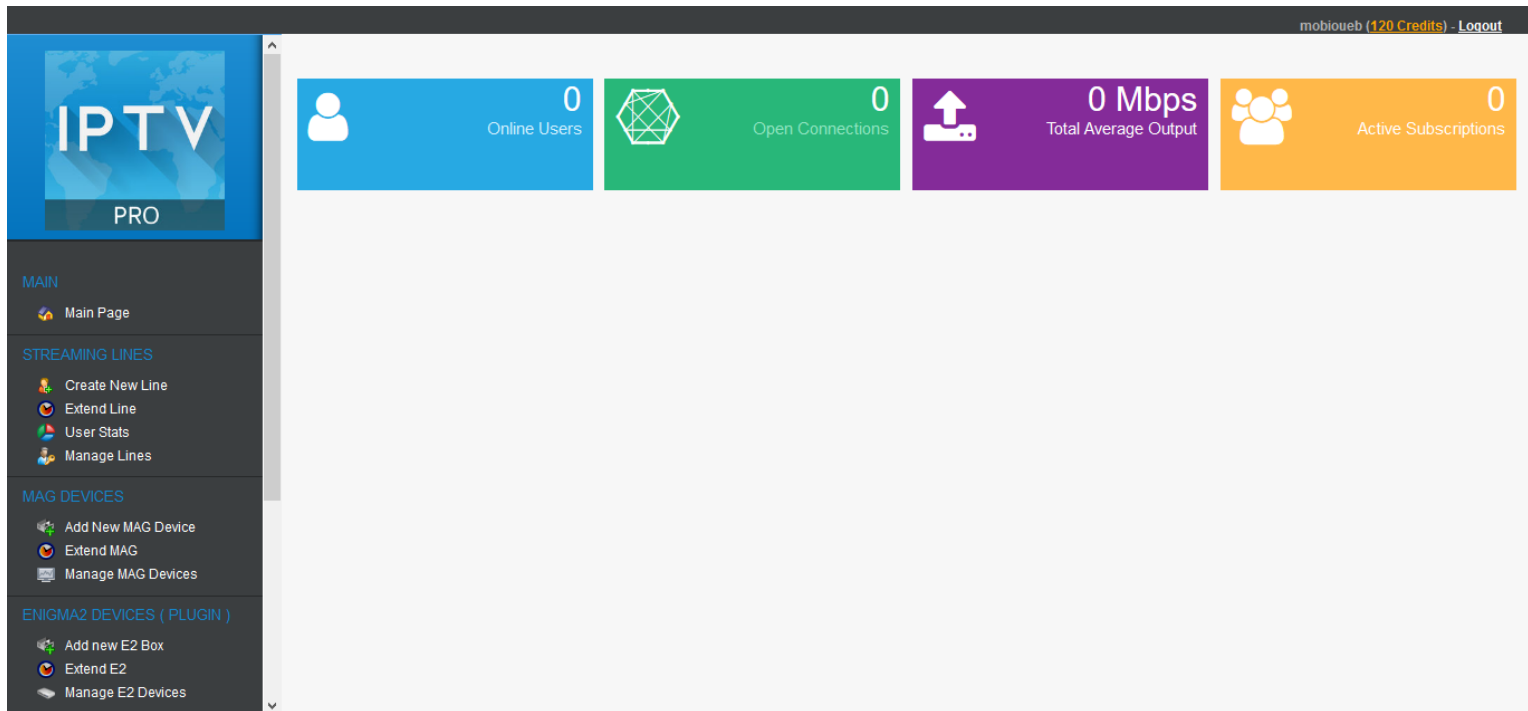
mobioueb (120 Credits) - Logout

IPTV
PRO

MAIN
Main Page

STREAMING LINES
Create New Line
Extend Line
User Stats
Manage Lines

MAG DEVICES
Add New MAG Device
Extend MAG
Manage MAG Devices

ENIGMA2 DEVICES ( PLUGIN )
Add new E2 Box
Extend E2
Manage E2 Devices

0
Online Users

0
Open Connections

0 Mbps
Total Average Output

0
Active Subscriptions